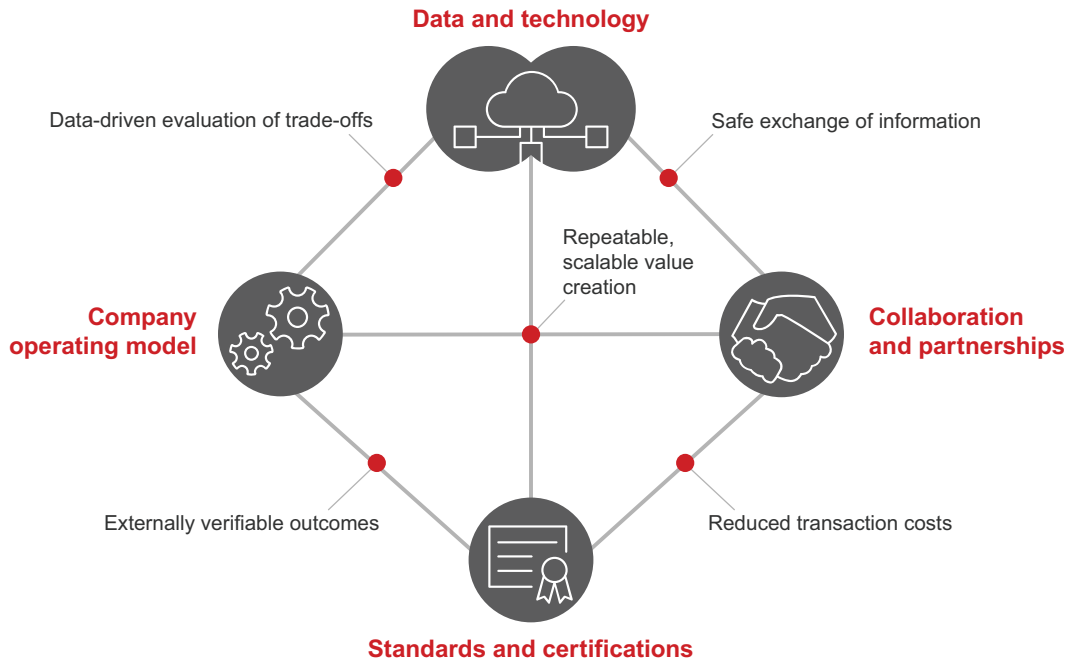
Data and technology

Data-driven evaluation of trade-offs

Safe exchange of information

Repeatable, scalable value creation

Company operating model

Collaboration and partnerships

Externally verifiable outcomes

Reduced transaction costs

Standards and certifications